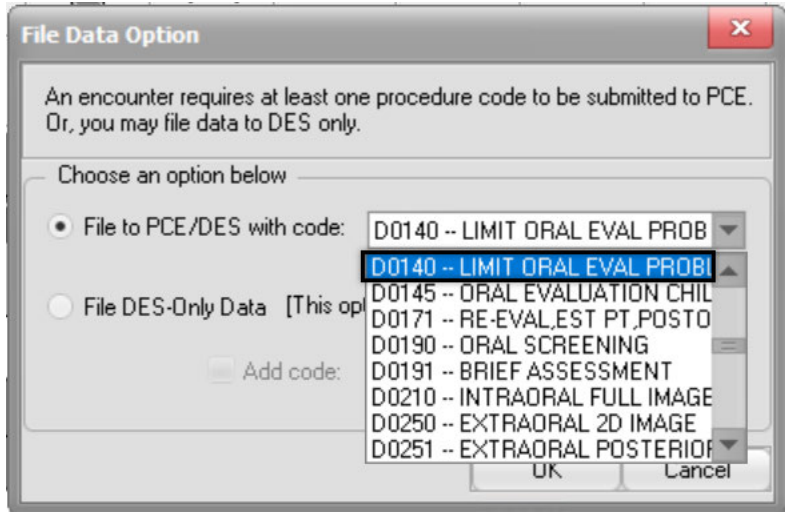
File Data Option

An encounter requires at least one procedure code to be submitted to PCE. Or, you may file data to DES only.

Choose an option below

File to PCE/DES with code: D0140 -- LIMIT ORAL EVAL PROB

File DES-Only Data [This op

Add code:

D0140 -- LIMIT ORAL EVAL PROB
D0145 -- ORAL EVALUATION CHIL
D0171 -- RE-EVAL,EST PT,POSTO
D0190 -- ORAL SCREENING
D0191 -- BRIEF ASSESSMENT
D0210 -- INTRAORAL FULL IMAGE
D0250 -- EXTRAORAL 2D IMAGE
D0251 -- EXTRAORAL POSTERIOF

OK Cancel